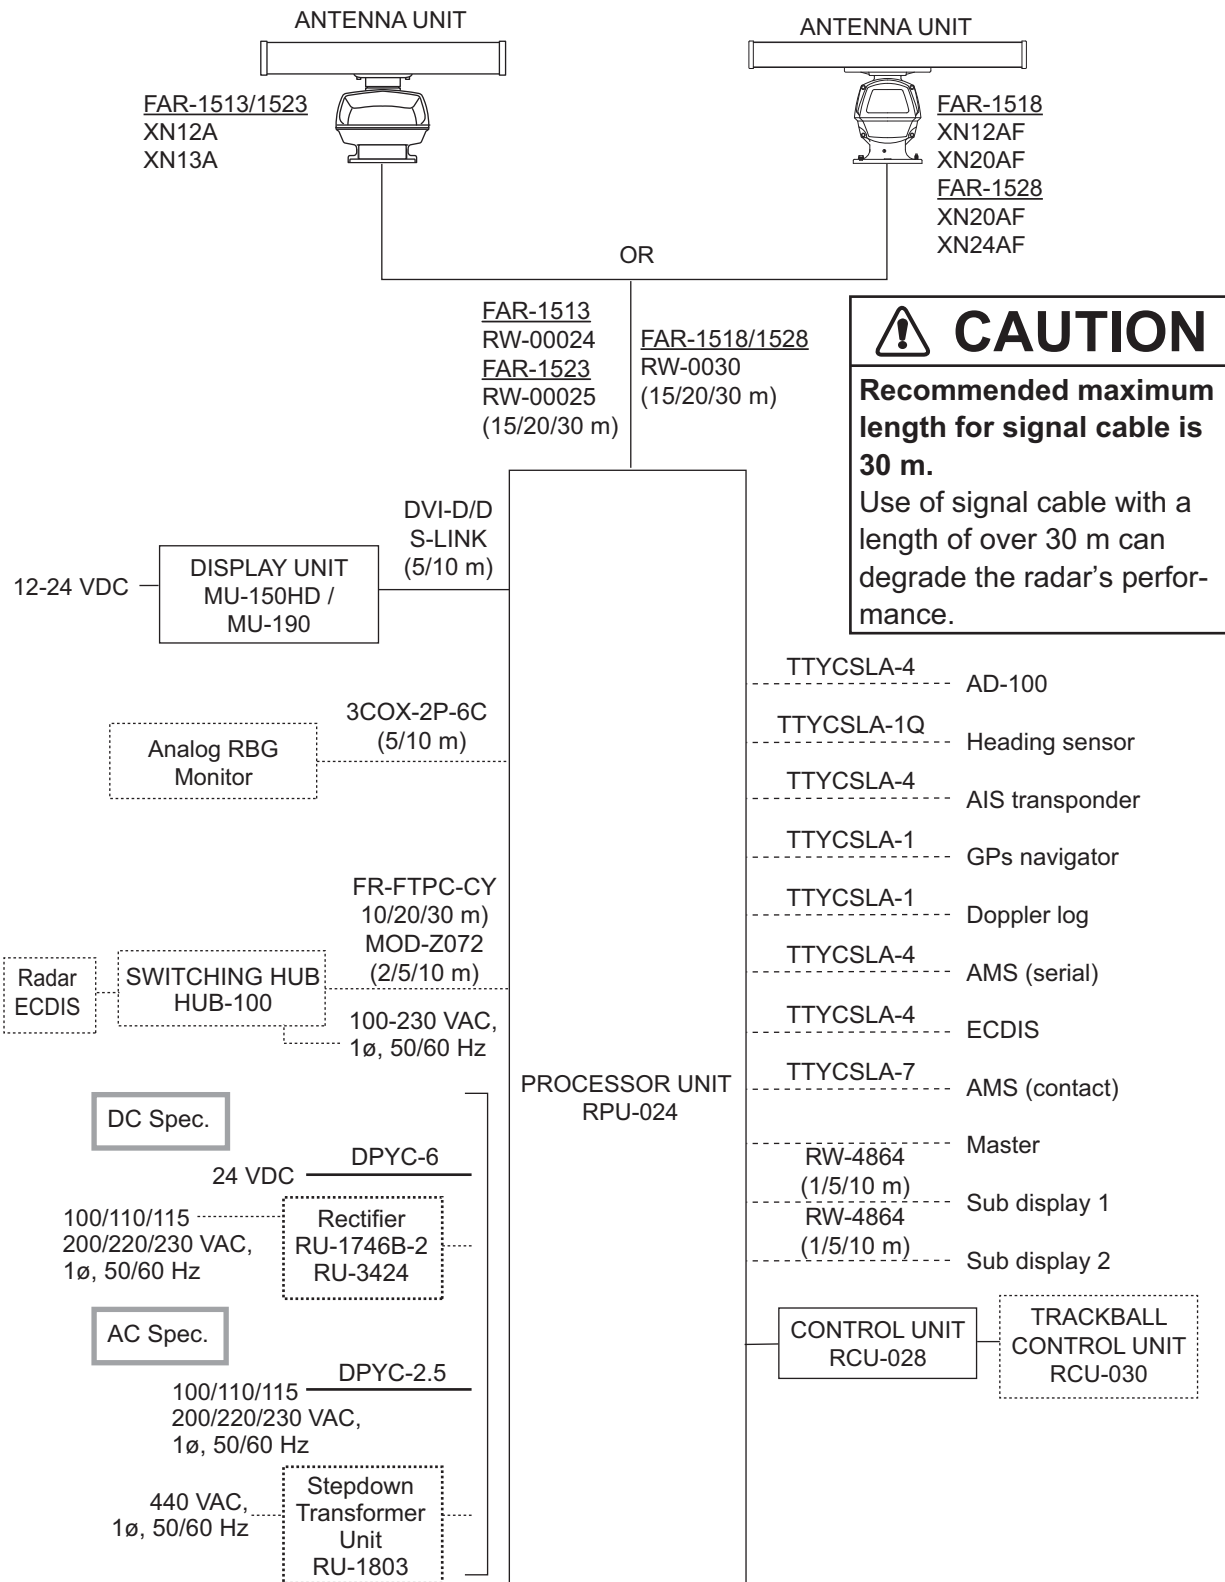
ANTENNA UNIT

FAR-1513/1523
XN12A
XN13A

ANTENNA UNIT

FAR-1518
XN12AF
XN20AF
FAR-1528
XN20AF
XN24AF

OR

FAR-1513
RW-00024
FAR-1523
RW-00025
(15/20/30 m)

FAR-1518/1528
RW-0030
(15/20/30 m)

⚠ CAUTION

**Recommended maximum length for signal cable is 30 m.**
Use of signal cable with a length of over 30 m can degrade the radar's performance.

DVI-D/D
S-LINK
(5/10 m)

12-24 VDC

DISPLAY UNIT
MU-150HD /
MU-190

3COX-2P-6C
(5/10 m)

Analog RBG
Monitor

FR-FTPC-CY
10/20/30 m)
MOD-Z072
(2/5/10 m)

Radar
ECDIS

SWITCHING HUB
HUB-100

100-230 VAC,
1ø, 50/60 Hz

PROCESSOR UNIT
RPU-024

DC Spec.

DPYC-6
24 VDC

100/110/115
200/220/230 VAC,
1ø, 50/60 Hz

Rectifier
RU-1746B-2
RU-3424

AC Spec.

DPYC-2.5
100/110/115
200/220/230 VAC,
1ø, 50/60 Hz

440 VAC,
1ø, 50/60 Hz

Stepdown
Transformer
Unit
RU-1803

TTYCSLA-4 AD-100
TTYCSLA-1Q Heading sensor
TTYCSLA-4 AIS transponder
TTYCSLA-1 GPs navigator
TTYCSLA-1 Doppler log
TTYCSLA-4 AMS (serial)
TTYCSLA-4 ECDIS
TTYCSLA-7 AMS (contact)
Master
RW-4864
(1/5/10 m) Sub display 1
RW-4864
(1/5/10 m) Sub display 2

CONTROL UNIT
RCU-028

TRACKBALL
CONTROL UNIT
RCU-030